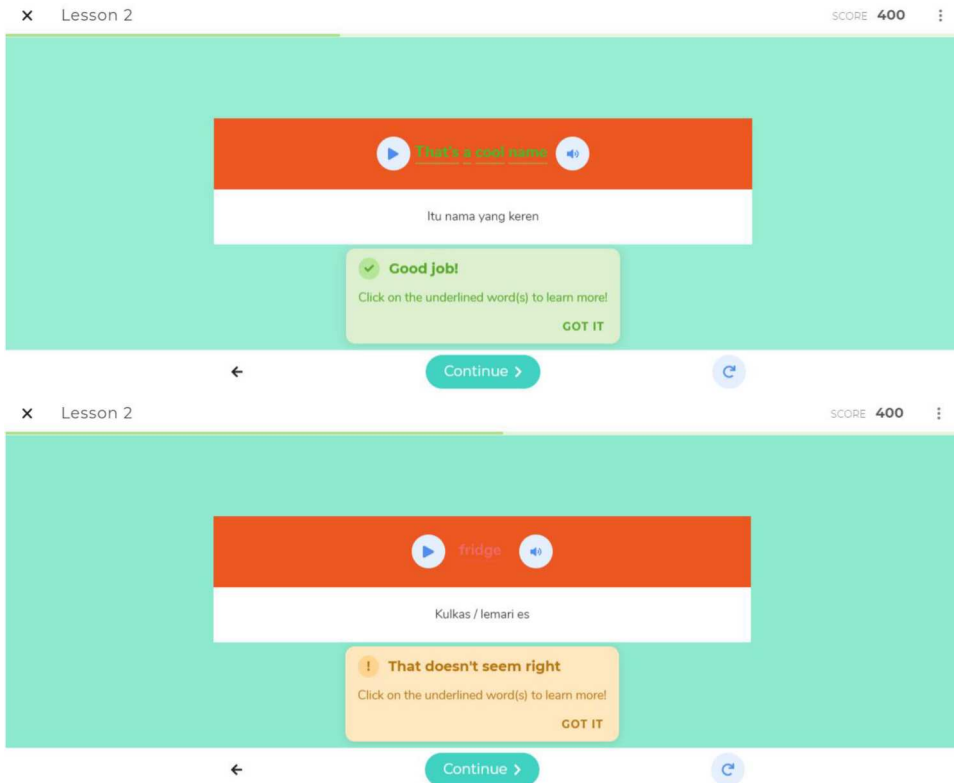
Lesson 2

SCORE 400

That's a cool name

Itu nama yang keren

Good job!

Click on the underlined word(s) to learn more!

GOT IT

Continue

Lesson 2

SCORE 400

fridge

Kulkas / lemari es

That doesn't seem right

Click on the underlined word(s) to learn more!

GOT IT

Continue